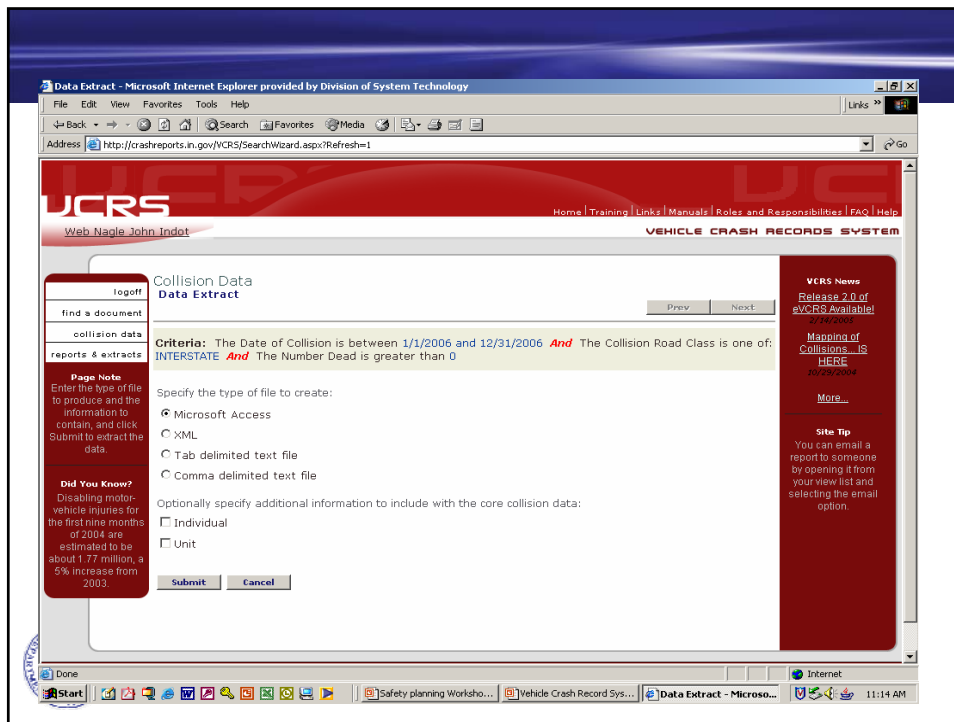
Data Extract - Microsoft Internet Explorer provided by Division of System Technology

File Edit View Favorites Tools Help

Links »

Back Search Favorites Media

Address http://crashreports.in.gov/VCRS/SearchWizard.aspx?Refresh=1

Go

VCRS

Home | Training | Links | Manuals | Roles and Responsibilities | FAQ | Help

Web Nagle John Indot

VEHICLE CRASH RECORDS SYSTEM

logoff

find a document

collision data

reports & extracts

Page Note
Enter the type of file to produce and the information to contain, and click Submit to extract the data.

Did You Know?
Disabling motor-vehicle injuries for the first nine months of 2004 are estimated to be about 1.77 million, a 5% increase from 2003.

Collision Data
Data Extract

Prev Next

Criteria: The Date of Collision is between 1/1/2006 and 12/31/2006 And The Collision Road Class is one of: INTERSTATE And The Number Dead is greater than 0

Specify the type of file to create:

Microsoft Access

XML

Tab delimited text file

Comma delimited text file

Optionally specify additional information to include with the core collision data:

Individual

Unit

Submit Cancel

VCRS News

Release 2.0 of eVCRS Available!
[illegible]

Mapping of Collisions... IS HERE
10/29/2004

More...

Site Tip
You can email a report to someone by opening it from your view list and selecting the email option.

Done

Internet

Start

Safety planning Worksho...

Vehicle Crash Record Sys...

Data Extract - Microso...

11:14 AM